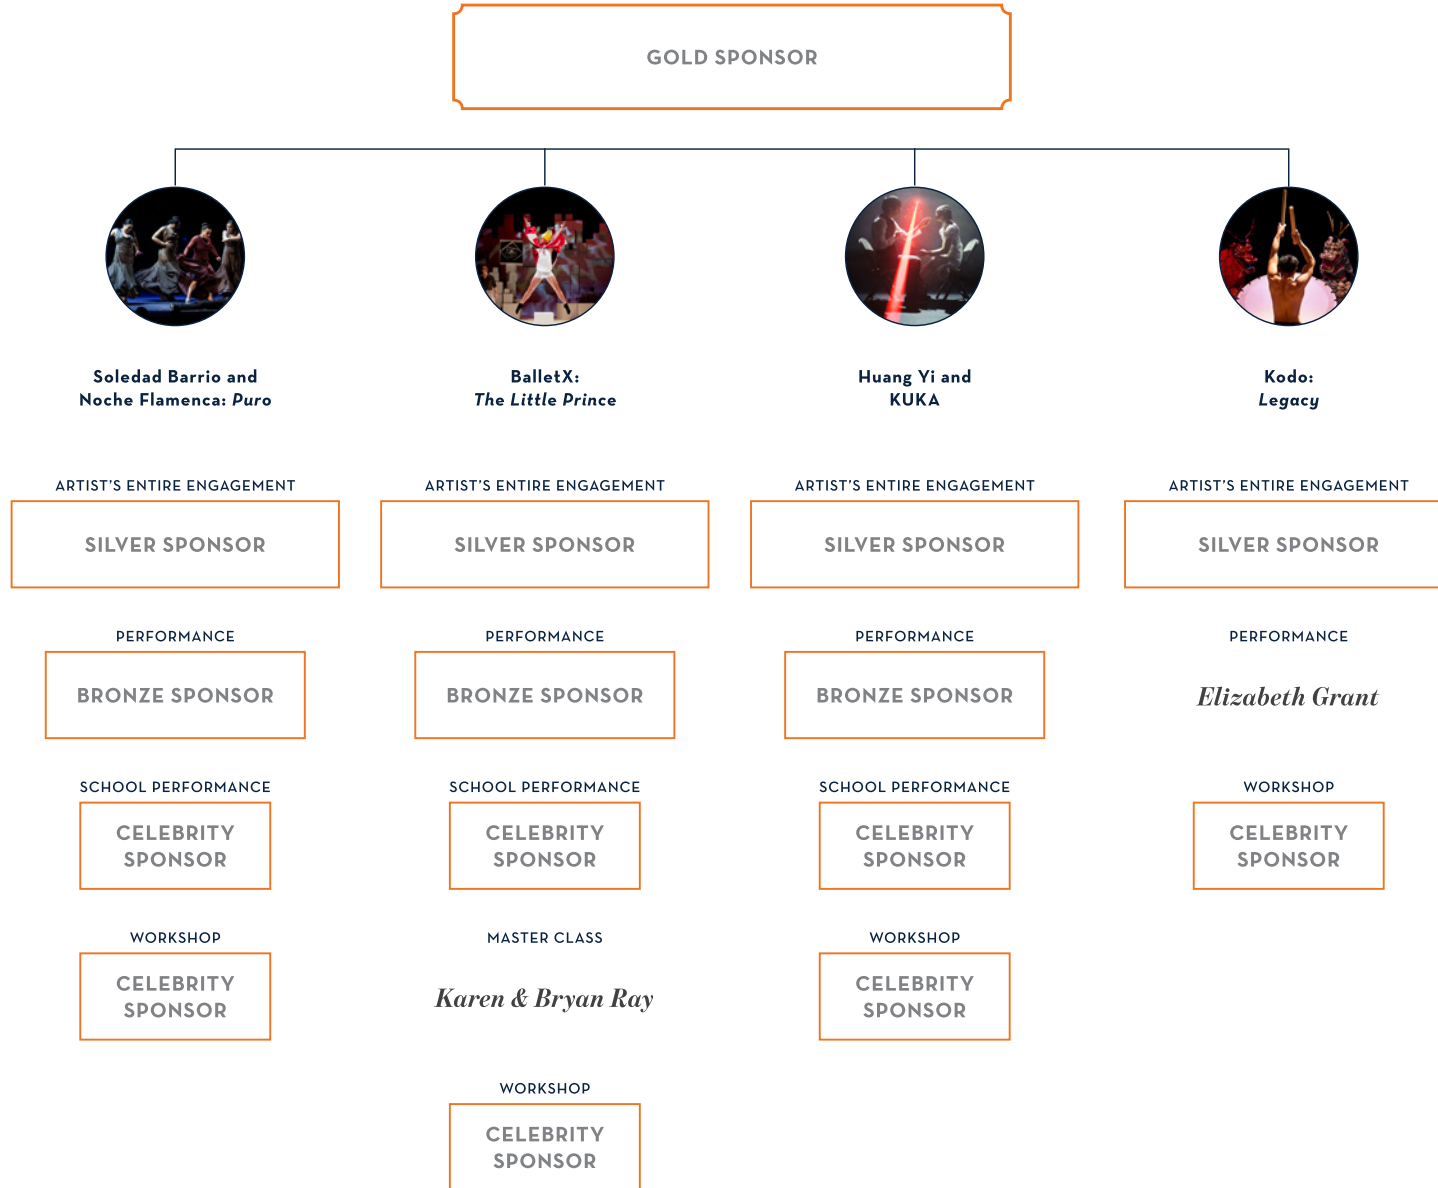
GOLD SPONSOR

Soledad Barrio and Noche Flamenca: *Puro*

ARTIST'S ENTIRE ENGAGEMENT
SILVER SPONSOR

PERFORMANCE
BRONZE SPONSOR

SCHOOL PERFORMANCE
CELEBRITY SPONSOR

WORKSHOP
CELEBRITY SPONSOR

BalletX: *The Little Prince*

ARTIST'S ENTIRE ENGAGEMENT
SILVER SPONSOR

PERFORMANCE
BRONZE SPONSOR

SCHOOL PERFORMANCE
CELEBRITY SPONSOR

MASTER CLASS
Karen & Bryan Ray

WORKSHOP
CELEBRITY SPONSOR

Huang Yi and KUKA

ARTIST'S ENTIRE ENGAGEMENT
SILVER SPONSOR

PERFORMANCE
BRONZE SPONSOR

SCHOOL PERFORMANCE
CELEBRITY SPONSOR

WORKSHOP
CELEBRITY SPONSOR

Kodo: *Legacy*

ARTIST'S ENTIRE ENGAGEMENT
SILVER SPONSOR

PERFORMANCE
Elizabeth Grant

WORKSHOP
CELEBRITY SPONSOR